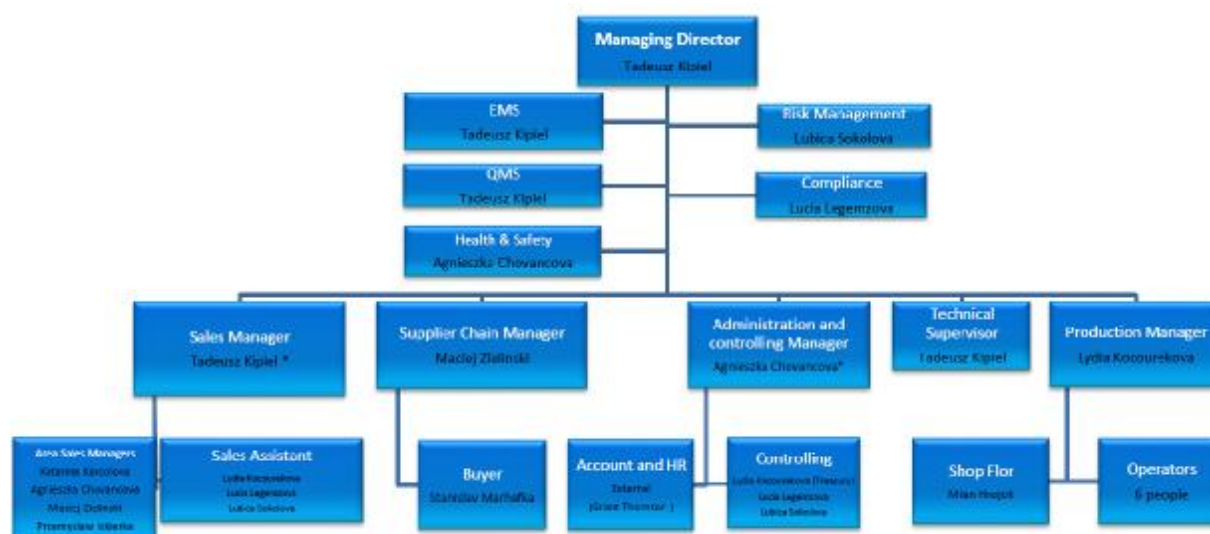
Managing Director
Tadeusz Kipiel

EMS
Tadeusz Kipiel

Risk Management
Lubica Sokolova

QMS
Tadeusz Kipiel

Compliance
Lucia Legemzova

Health & Safety
Agnieszka Chovancova

Sales Manager
Tadeusz Kipiel *

Supplier Chain Manager
Maciej Zielinski

Administration and controlling Manager
Agnieszka Chovancova*

Technical Supervisor
Tadeusz Kipiel

Production Manager
Lydia Kocourekova

Area Sales Managers
Katarina Kocolova
Agnieszka Chovancova
Maciej Dolezal
Przemyslaw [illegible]

Sales Assistant
Lydia Kocourekova
Lucia Legemzova
Lubica Sokolova

Buyer
Stanislav Marhafka

Account and HR
External
(Grant Thornton)

Controlling
Lydia Kocourekova (Treasury)
Lucia Legemzova
Lubica Sokolova

Shop Flor
Milan Hrejsit

Operators
6 people